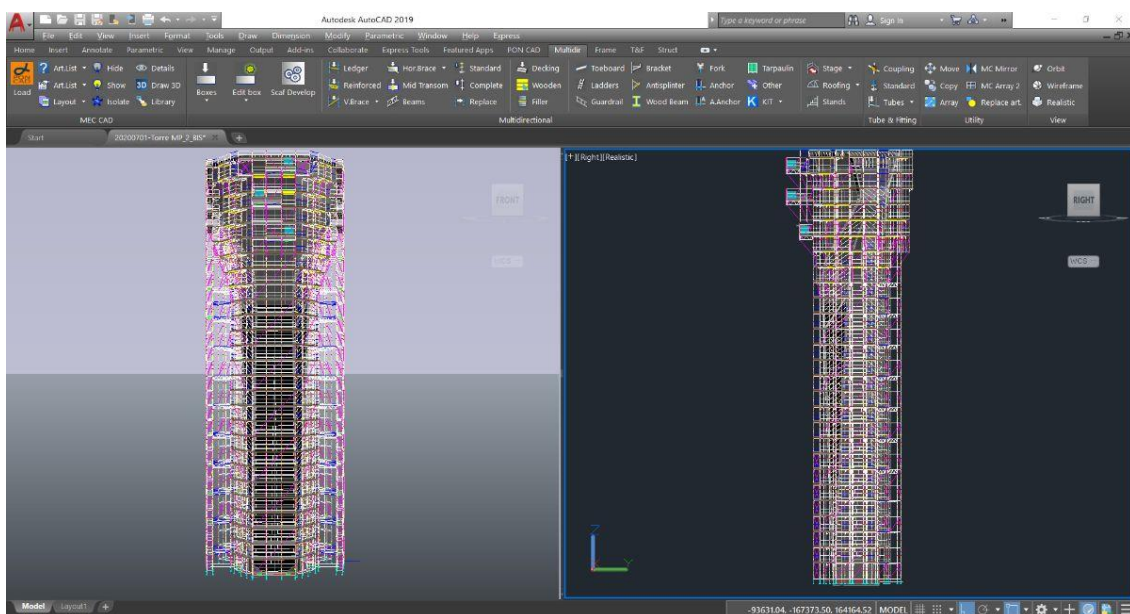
A

Autodesk AutoCAD 2019

Type a keyword or phrase

Sign In

File Edit View Insert Format Tools Draw Dimension Modify Parametric Window Help Express

Home Insert Annotate Parametric View Manage Output Add-ins Collaborate Express Tools Featured Apps PON CAD Multidir Frame T&F Struct

Load

Art.List Hide Details
Art.List Show 3D Draw 3D
Layout Isolate Library

Boxes Edit box Scaf Develop

MEC CAD

Ledger Hor.Brace Standard Decking
Reinforced Mid Transom Complete Wooden
V.Brace Beams Replace Filler

Toeboard Bracket Fork Tarpaulin
Ladders Antisplinter Anchor Other
Guardrail Wood Beam A.Anchor KIT

Multidirectional

Stage Roofing Stands

Coupling Standard Tubes

Tube & Fitting

Move MC Mirror
Copy MC Array 2
Array Replace art.

Utility

Orbit Wireframe Realistic

View

Start 20200701-Torre MP_2_BIS*

FRONT

WCS

[+][Right][Realistic]

RIGHT

WCS

Model Layout1

-93631.04, -167373.50, 164164.52 MODEL